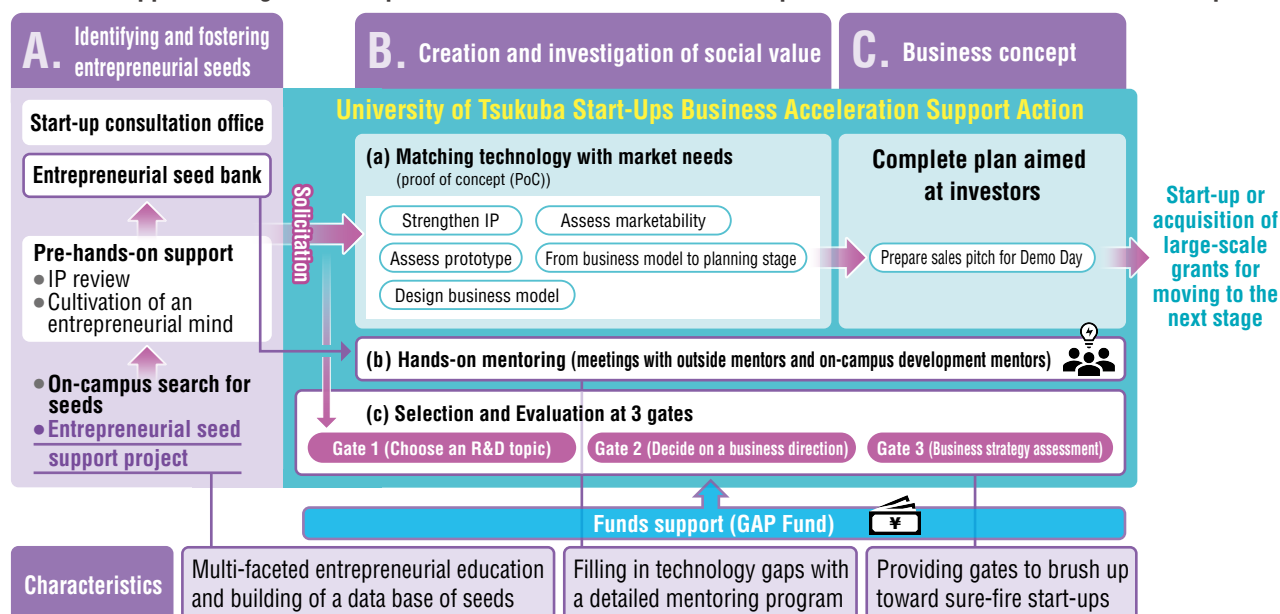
A. Identifying and fostering entrepreneurial seeds

B. Creation and investigation of social value

C. Business concept

University of Tsukuba Start-Ups Business Acceleration Support Action

Start-up consultation office

Entrepreneurial seed bank

Pre-hands-on support
• IP review
• Cultivation of an entrepreneurial mind

• On-campus search for seeds
• Entrepreneurial seed support project

Solicitation

(a) Matching technology with market needs
(proof of concept (PoC))

Strengthen IP
Assess marketability
Assess prototype
From business model to planning stage
Design business model

Complete plan aimed at investors

Prepare sales pitch for Demo Day

Start-up or acquisition of large-scale grants for moving to the next stage

(b) Hands-on mentoring (meetings with outside mentors and on-campus development mentors)

(c) Selection and Evaluation at 3 gates

Gate 1 (Choose an R&D topic)
Gate 2 (Decide on a business direction)
Gate 3 (Business strategy assessment)

Funds support (GAP Fund)

¥

Characteristics

Multi-faceted entrepreneurial education and building of a data base of seeds

Filling in technology gaps with a detailed mentoring program

Providing gates to brush up toward sure-fire start-ups